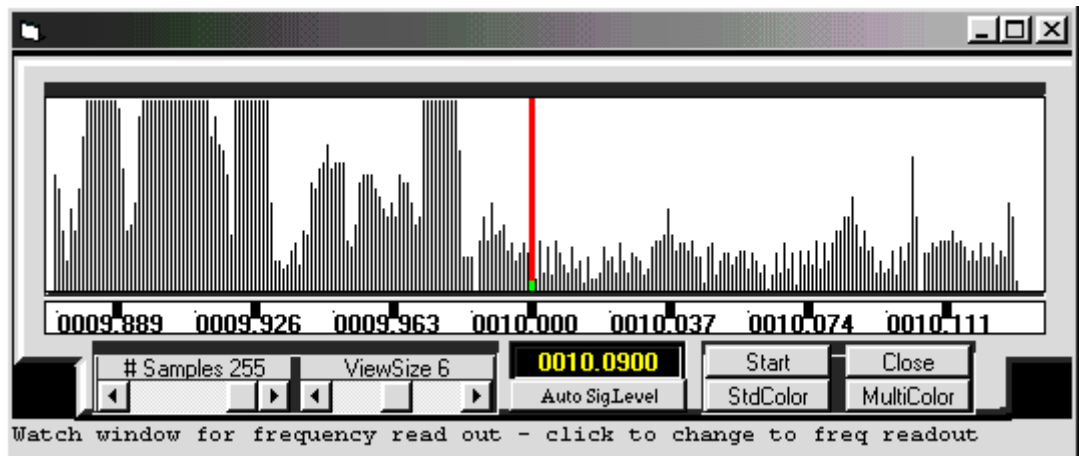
0009.889 0009.926 0009.963 0010.000 0010.037 0010.074 0010.111

# Samples 255

ViewSize 6

0010.0900

Auto SigLevel

Start

Close

StdColor

MultiColor

Watch window for frequency read out - click to change to freq readout